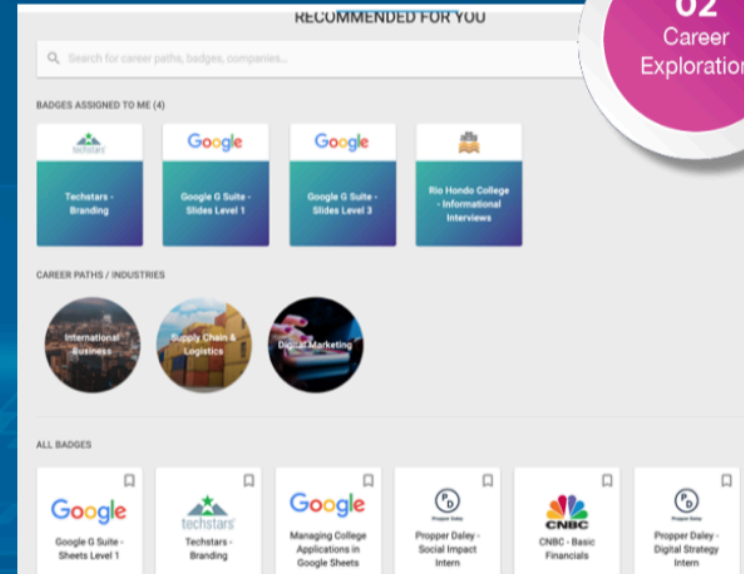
RECOMMENDED FOR YOU

02
Career
Exploration

Search for career paths, badges, companies...

BADGES ASSIGNED TO ME (4)

techstars

Techstars - Branding

Google

Google G Suite - Slides Level 1

Google

Google G Suite - Slides Level 3

Rio Hondo College - Informational Interviews

CAREER PATHS / INDUSTRIES

International Business

Supply Chain & Logistics

Digital Marketing

ALL BADGES

Google

Google G Suite - Sheets Level 1

techstars

Techstars - Branding

Google

Managing College Applications in Google Sheets

PD
Propper Daley

Propper Daley - Social Impact Intern

CNBC

CNBC - Basic Financials

PD
Propper Daley

Propper Daley - Digital Strategy Intern